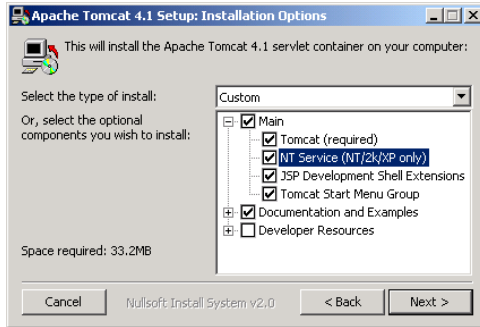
Apache Tomcat 4.1 Setup: Installation Options

This will install the Apache Tomcat 4.1 servlet container on your computer:

Select the type of install:

Custom

Or, select the optional components you wish to install:

Main
Tomcat (required)
NT Service (NT/2k/XP only)
JSP Development Shell Extensions
Tomcat Start Menu Group
Documentation and Examples
Developer Resources

Space required: 33.2MB

Cancel

Nullsoft Install System v2.0

< Back

Next >